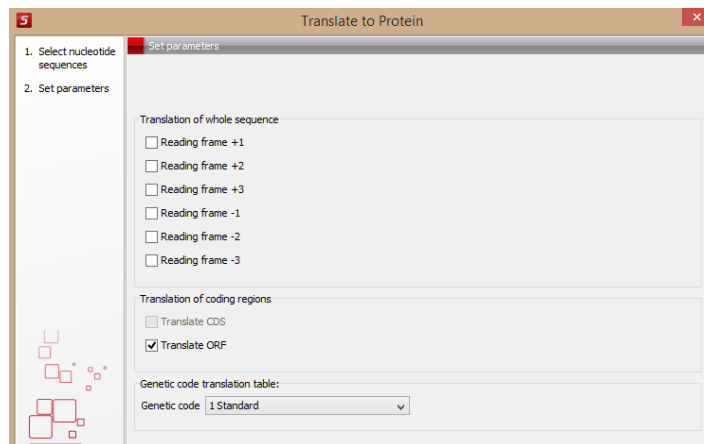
Translate to Protein

1. Select nucleotide sequences
2. Set parameters

Set parameters

Translation of whole sequence
Reading frame +1
Reading frame +2
Reading frame +3
Reading frame -1
Reading frame -2
Reading frame -3

Translation of coding regions
Translate CDS
Translate ORF

Genetic code translation table:
Genetic code 1 Standard